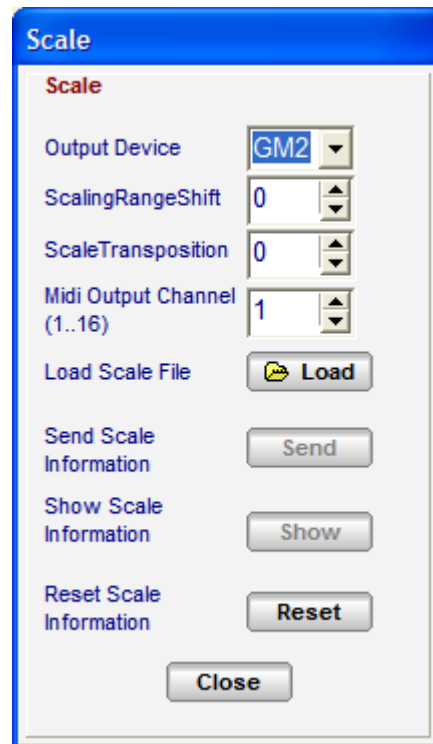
Scale

Scale

Output Device GM2

ScalingRangeShift 0

ScaleTransposition 0

Midi Output Channel (1..16) 1

Load Scale File Load

Send Scale Information Send

Show Scale Information Show

Reset Scale Information Reset

Close